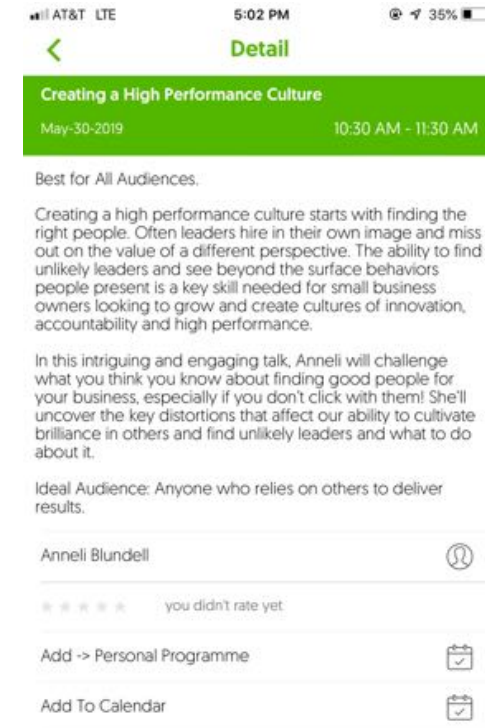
AT&T LTE 5:02 PM 35%

Detail

Creating a High Performance Culture

May-30-2019 10:30 AM - 11:30 AM

Best for All Audiences.

Creating a high performance culture starts with finding the right people. Often leaders hire in their own image and miss out on the value of a different perspective. The ability to find unlikely leaders and see beyond the surface behaviors people present is a key skill needed for small business owners looking to grow and create cultures of innovation, accountability and high performance.

In this intriguing and engaging talk, Anneli will challenge what you think you know about finding good people for your business, especially if you don't click with them! She'll uncover the key distortions that affect our ability to cultivate brilliance in others and find unlikely leaders and what to do about it.

Ideal Audience: Anyone who relies on others to deliver results.

Anneli Blundell

you didn't rate yet

Add -> Personal Programme

Add To Calendar